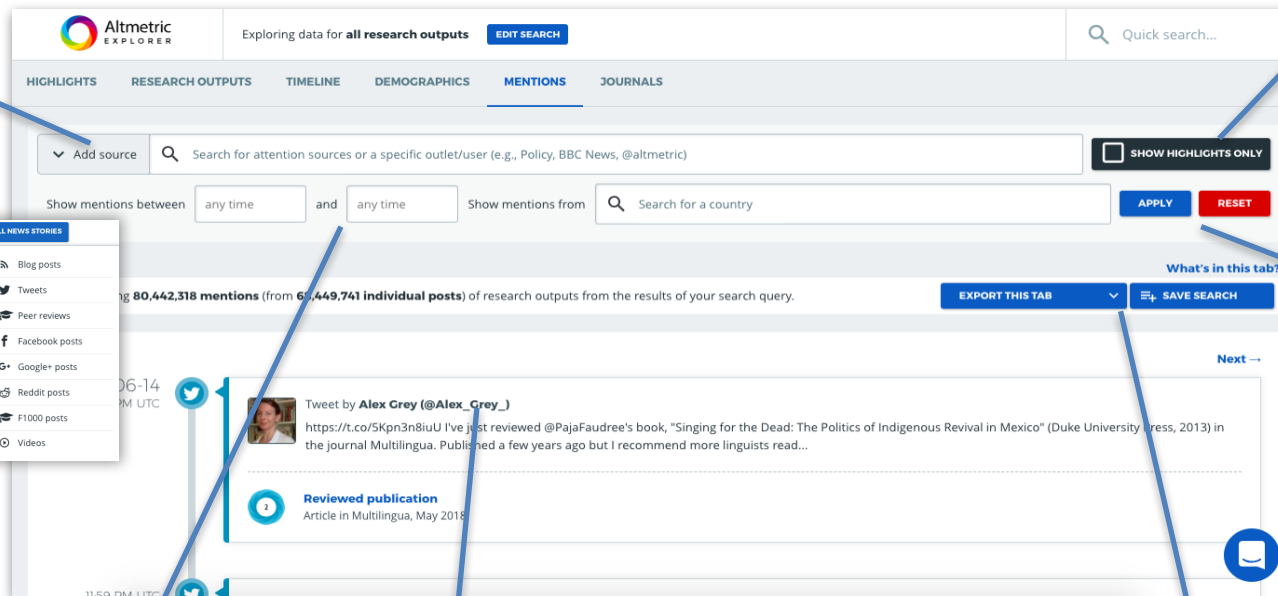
Altmetric EXPLORER

Exploring data for **all research outputs** EDIT SEARCH

Quick search...

HIGHLIGHTS RESEARCH OUTPUTS TIMELINE DEMOGRAPHICS MENTIONS JOURNALS

Add source

Search for attention sources or a specific outlet/user (e.g., Policy, BBC News, @altmetric)

SHOW HIGHLIGHTS ONLY

Show mentions between any time and any time Show mentions from Search for a country

APPLY RESET

ALL NEWS STORIES

Blog posts

Tweets

Peer reviews

Facebook posts

Google+ posts

Reddit posts

F1000 posts

Videos

What's in this tab?

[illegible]g **80,442,318 mentions** (from 6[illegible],449,741 **individual posts**) of research outputs from the results of your search query.

EXPORT THIS TAB

SAVE SEARCH

Next →

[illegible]06-14 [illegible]PM UTC

Tweet by **Alex Grey (@Alex_Grey_)**

https://t.co/5Kpn3n8iuU I've just reviewed @PajaFaudree's book, "Singing for the Dead: The Politics of Indigenous Revival in Mexico" (Duke University Press, 2013) in the journal Multilingua. Published a few years ago but I recommend more linguists read...

Reviewed publication

Article in Multilingua, May 2018

11:59 PM UTC